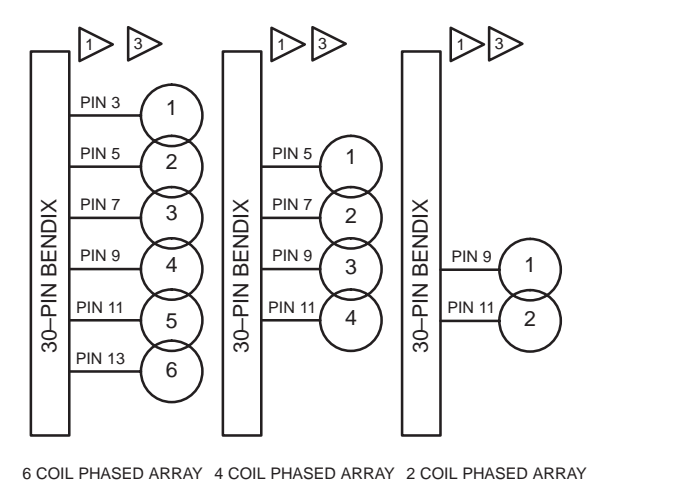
1 3

30–PIN BENDIX

PIN 3 1
PIN 5 2
PIN 7 3
PIN 9 4
PIN 11 5
PIN 13 6

1 3

30–PIN BENDIX

PIN 5 1
PIN 7 2
PIN 9 3
PIN 11 4

1 3

30–PIN BENDIX

PIN 9 1
PIN 11 2

6 COIL PHASED ARRAY 4 COIL PHASED ARRAY 2 COIL PHASED ARRAY